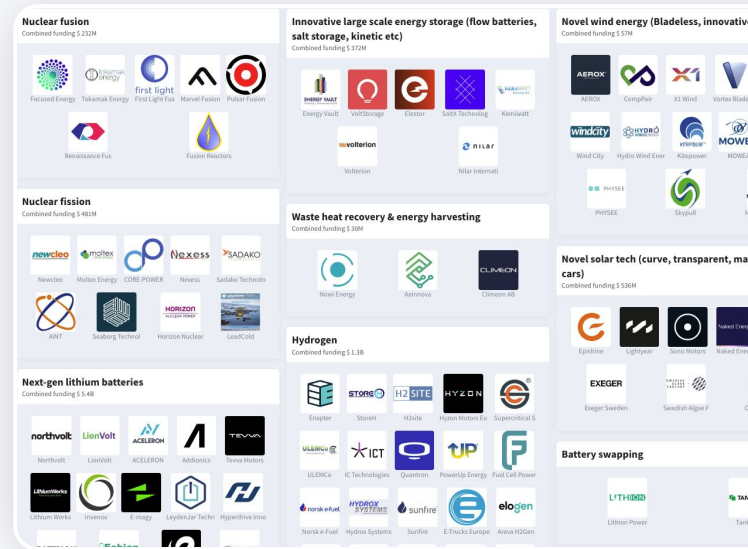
Nuclear fusion
Combined funding $ 232M

Focused Energy
tokamak energy
Tokamak Energy
first light
First Light Fus
Marvel Fusion
Pulsar Fusion
Renaissance Fus
Fusion Reactors

Nuclear fission
Combined funding $ 481M

newcleo
Newcleo
moltex
Moltex Energy
CORE-POWER
Nexess
Nexess
SADAKO
Sadako Technolo
AINT
Seaborg Technol
HORIZON NUCLEAR POWER
Horizon Nuclear
LeadCold

Next-gen lithium batteries
Combined funding $ 5.4B

northvolt
Northvolt
LionVolt
LionVolt
ACELERON
ACELERON
Addionics
TEVVA
Tevva Motors
LithiumWerks
Lithium Werks
Invenox
E-magy
LeydenJar Techn
Hyperdrive Inno

Innovative large scale energy storage (flow batteries, salt storage, kinetic etc)
Combined funding $ 372M

ENERGY VAULT
Energy Vault
VoltStorage
Elestor
SaltX Technolog
KEMIWATT
Kemiwatt
volterion
Volterion
nilar
Nilar Internati

Waste heat recovery & energy harvesting
Combined funding $ 30M

Nowi Energy
Aeinnova
CLIMEON
Climeon AB

Hydrogen
Combined funding $ 1.3B

Enapter
STORE
StoreH
H2SITE
H2site
HYZON
Hyzon Motors Eu
Supercritical S
ULEMCo
ULEMCo
ICT
IC Technologies
Quantron
UP
PowerUp Energy
Fuel Cell Power
norsk e-fuel
Norsk e-Fuel
HYDROX SYSTEMS
Hydrox Systems
sunfire
Sunfire
E-Trucks Europe
elogen
Areva H2Gen

Novel wind energy (Bladeless, innovativ
Combined funding $ 57M

AEROX
AEROX
CompPair
X1 Wind
Vortex Blade
windcity
Wind City
HYDRO
Hydro Wind Ener
KITEPOWER
Kitepower
MOWE
MOWEA
PHYSEE
PHYSEE
Skypull

Novel solar tech (curve, transparent, ma cars)
Combined funding $ 536M

Epishine
Lightyear
Sono Motors
Naked Energy
Naked Ener
EXEGER
Exeger Sweden
Swedish Algae F

Battery swapping

LITHION
Lithion Power
Tan